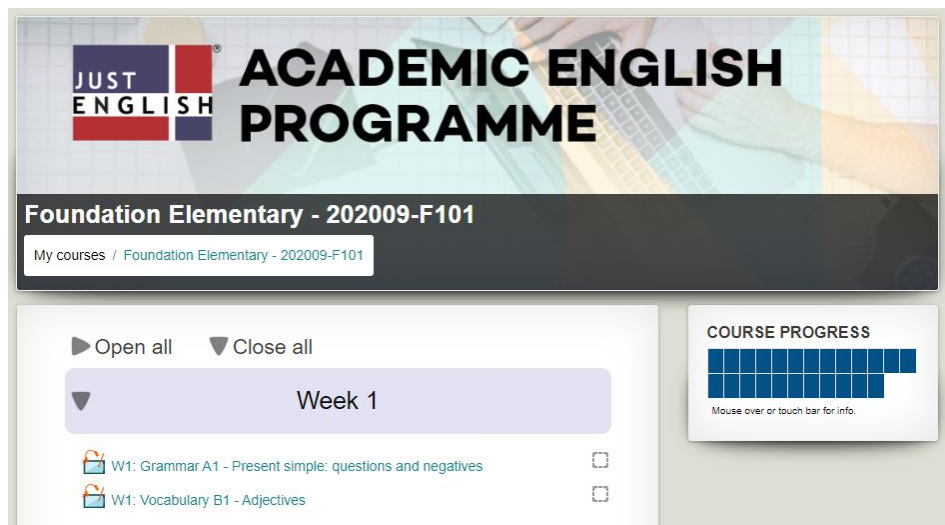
JUST ENGLISH®

ACADEMIC ENGLISH PROGRAMME

Foundation Elementary - 202009-F101

My courses / Foundation Elementary - 202009-F101

Open all Close all

Week 1

W1: Grammar A1 - Present simple: questions and negatives

W1: Vocabulary B1 - Adjectives

COURSE PROGRESS

Mouse over or touch bar for info.